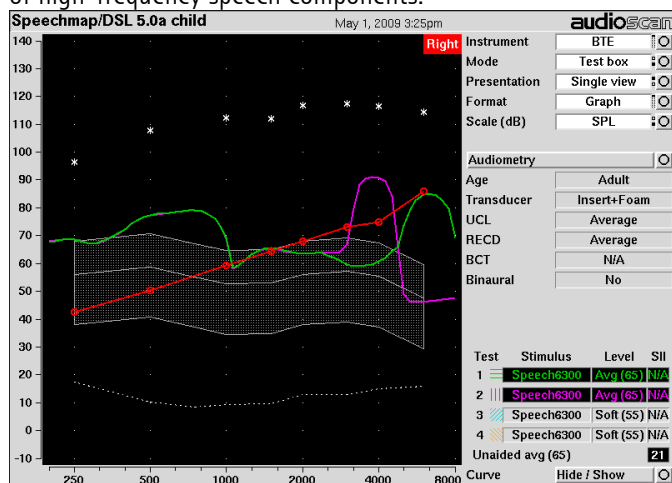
of high-frequency speech components.

Speechmap/DSL 5.0a child
May 1, 2009 3:25pm
audioscan
Right

140
130
120
110
100
90
80
70
60
50
40
30
20
10
0
-10
250 500 1000 2000 4000 8000

| | |
|---|---|
| Instrument | BTE |
| Mode | Test box |
| Presentation | Single view |
| Format | Graph |
| Scale (dB) | SPL |

Audiometry

| | |
|---|---|
| Age | Adult |
| Transducer | Insert+Foam |
| UCL | Average |
| RECD | Average |
| BCT | N/A |
| Binaural | No |

| Test | Stimulus | Level | SII |
|---|---|---|---|
| 1 | Speech6300 | Avg (65) | N/A |
| 2 | Speech6300 | Avg (65) | N/A |
| 3 | Speech6300 | Soft (55) | N/A |
| 4 | Speech6300 | Soft (55) | N/A |

Unaided avg (65) 21
Curve Hide / Show